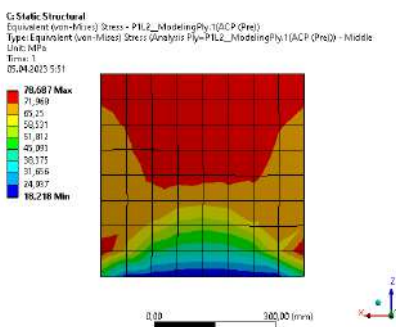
G: Static Structural
Equivalent (von-Mises) Stress - P1L2__ModelingPly.1(ACP (Pre))
Type: Equivalent (von-Mises) Stress (Analysis Ply - P1L2__ModelingPly.1(ACP (Pre))) - Middle
Unit: MPa
Time: 1
05.04.2023 5:51

78,687 Max
71,968
65,25
58,531
51,812
45,093
38,375
31,656
24,937
18,218 Min

0,00
300,00 (mm)